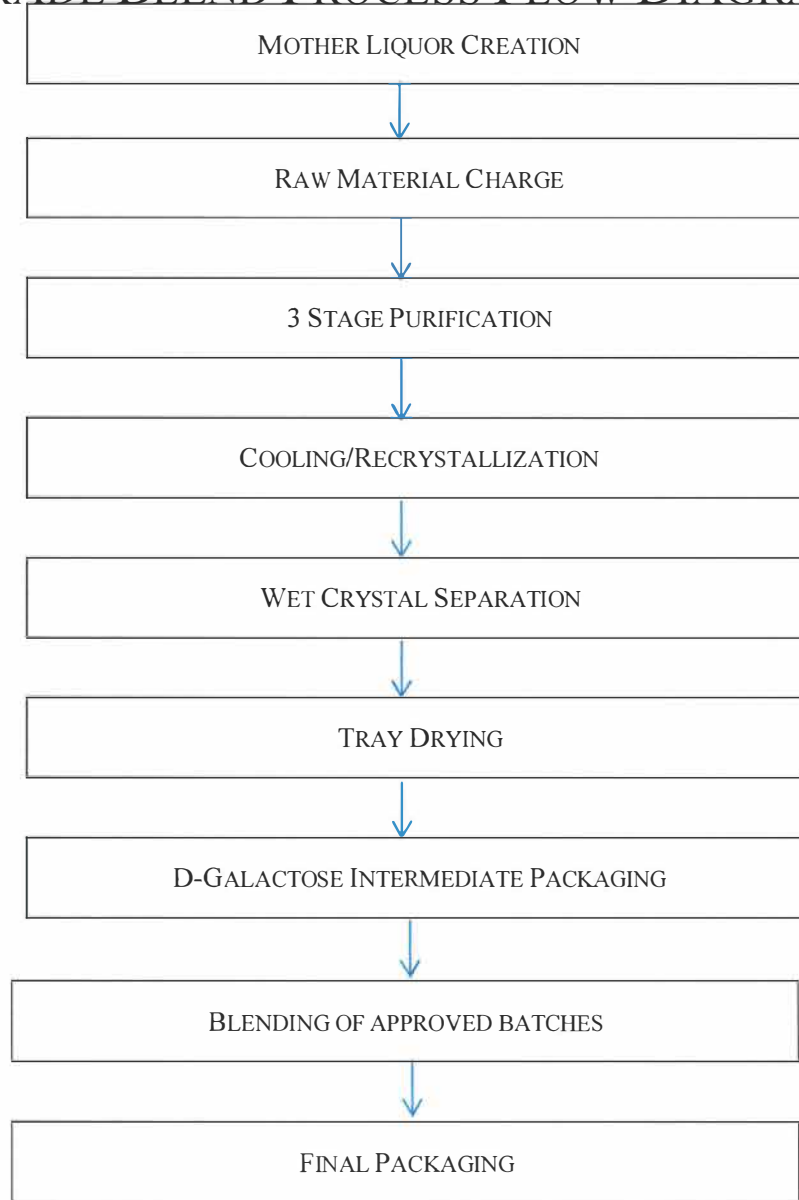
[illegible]ADE BLEND PROCESS FLOW DIAGRA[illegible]

MOTHER LIQUOR CREATION

RAW MATERIAL CHARGE

3 STAGE PURIFICATION

COOLING/RECRYSTALLIZATION

WET CRYSTAL SEPARATION

TRAY DRYING

D-GALACTOSE INTERMEDIATE PACKAGING

BLENDING OF APPROVED BATCHES

FINAL PACKAGING